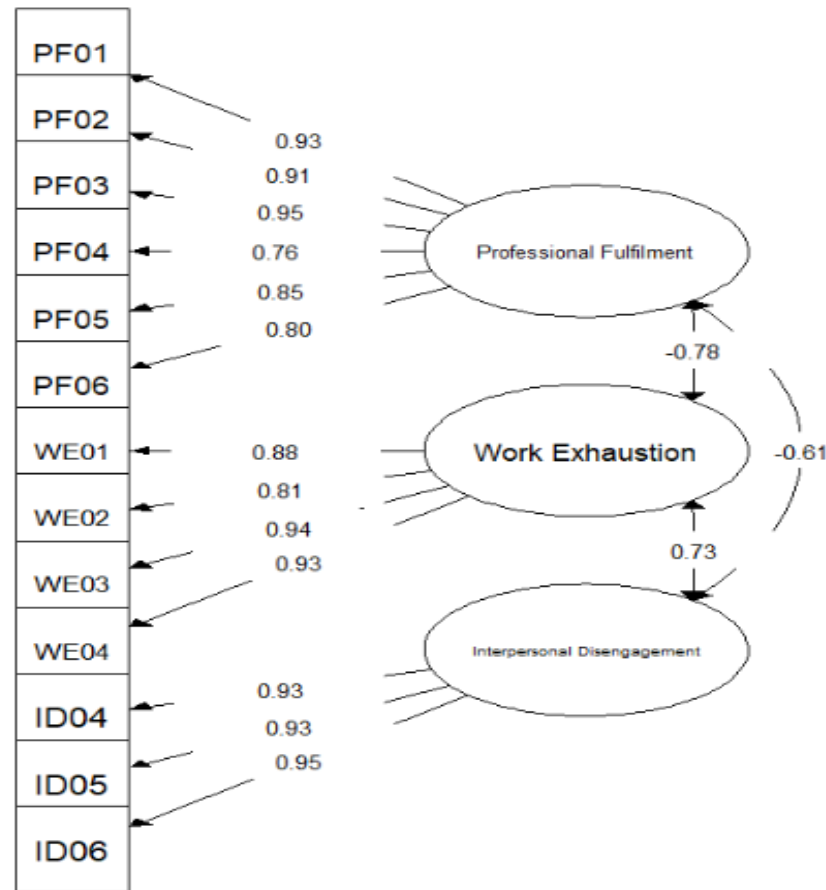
PF01
PF02
PF03
PF04
PF05
PF06
WE01
WE02
WE03
WE04
ID04
ID05
ID06

0.93
0.91
0.95
0.76
0.85
0.80

Professional Fulfilment

-0.78

0.88
0.81
0.94
0.93

Work Exhaustion

-0.61

0.73

Interpersonal Disengagement

0.93
0.93
0.95